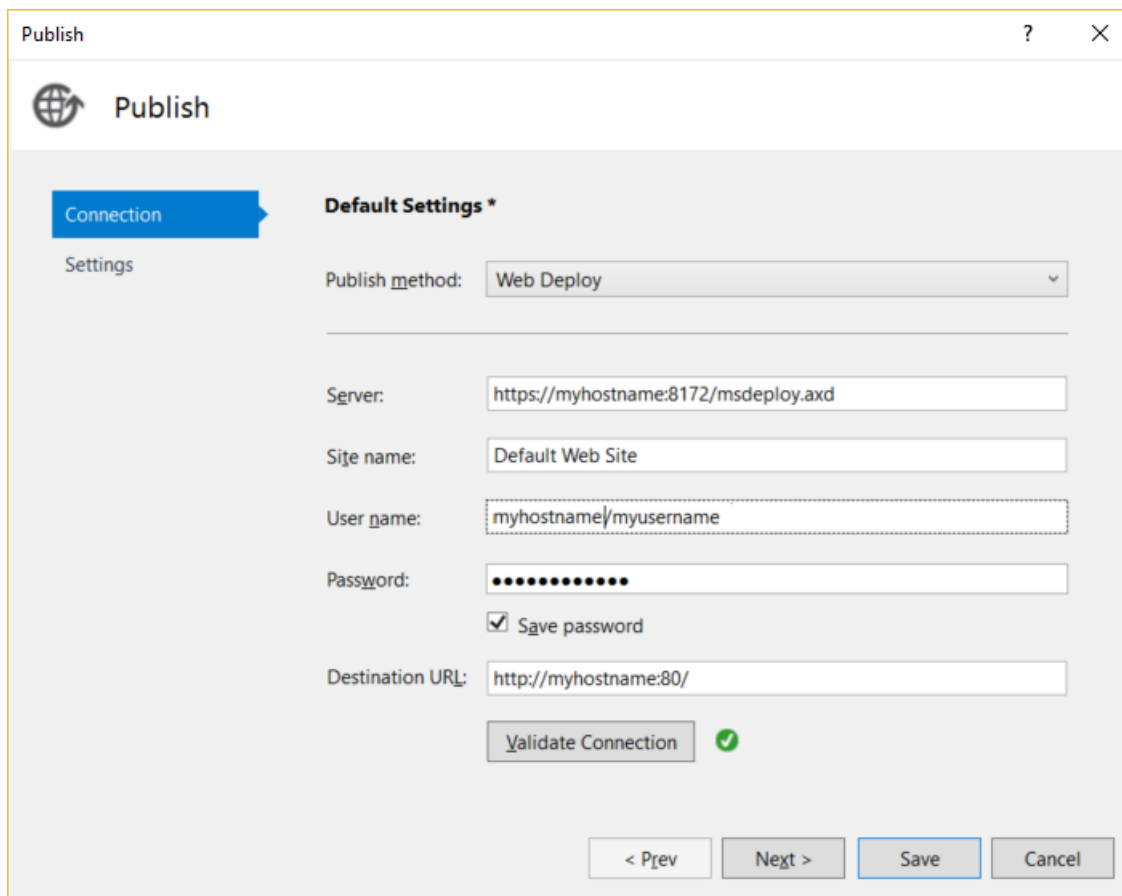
Publish ? ×

Publish

Connection
Settings

Default Settings *

Publish method: Web Deploy

Server: https://myhostname:8172/msdeploy.axd

Site name: Default Web Site

User name: myhostname/myusername

Password: ●●●●●●●●●●●●

Save password

Destination URL: http://myhostname:80/

Validate Connection

< Prev Next > Save Cancel